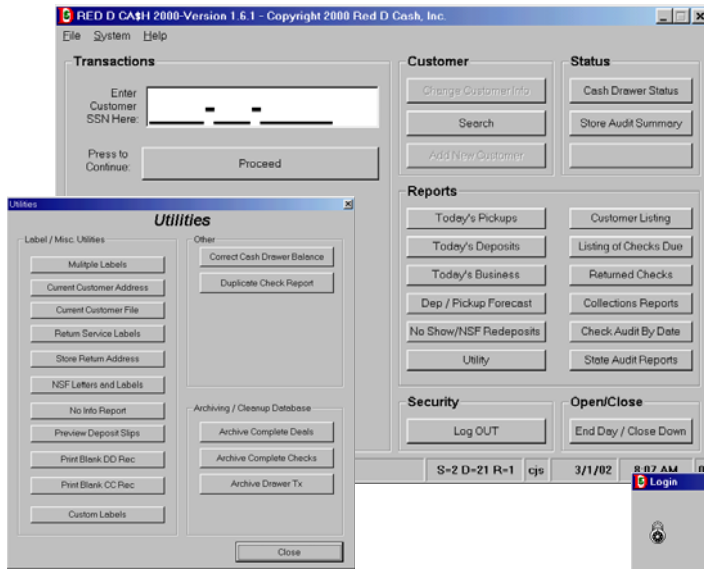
RED D CA$H 2000-Version 1.6.1 - Copyright 2000 Red D Cash, Inc.

File System Help

Transactions

Enter Customer SSN Here:

Press to Continue:

Proceed

Customer

Change Customer Info

Search

Add New Customer

Status

Cash Drawer Status

Store Audit Summary

Reports

Today's Pickups

Today's Deposits

Today's Business

Dep / Pickup Forecast

No Show/NSF Redeposits

Utility

Customer Listing

Listing of Checks Due

Returned Checks

Collections Reports

Check Audit By Date

State Audit Reports

Security

Log OUT

Open/Close

End Day / Close Down

S=2 D=21 R=1 cjs 3/1/02 8:07 AM

Login

Utilities

Utilities

Label / Misc. Utilities

Multiple Labels

Current Customer Address

Current Customer File

Return Service Labels

Store Return Address

NSF Letters and Labels

No Info Report

Preview Deposit Slips

Print Blank DD Rec

Print Blank CC Rec

Custom Labels

Other

Correct Cash Drawer Balance

Duplicate Check Report

Archiving / Cleanup Database

Archive Complete Deals

Archive Complete Checks

Archive Drawer Tx

Close